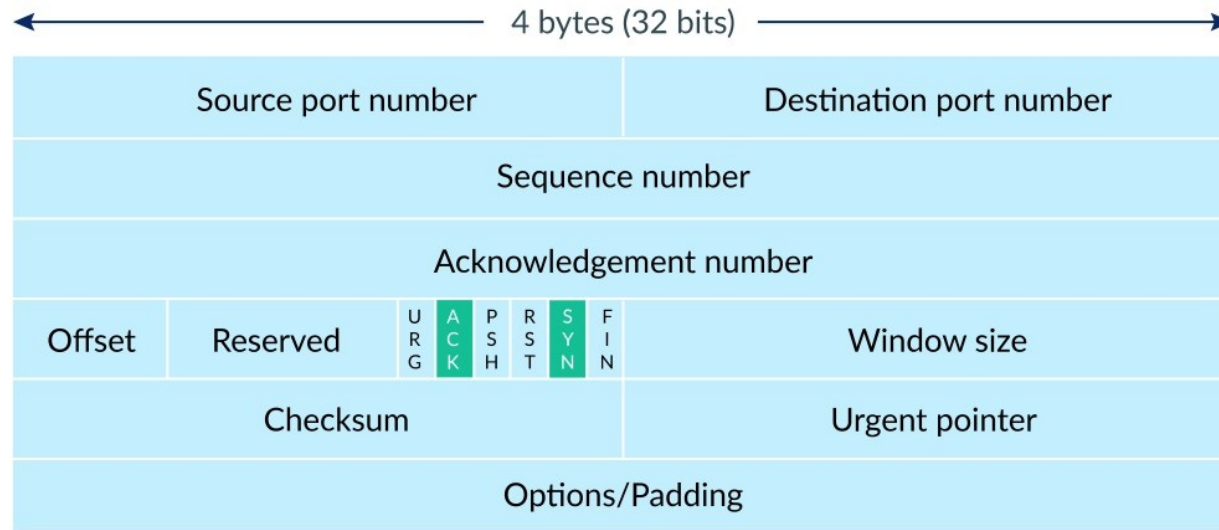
4 bytes (32 bits)

| Source port number | | | | | | | | Destination port number |
|---|---|---|---|---|---|---|---|---|
| Sequence number | | | | | | | | |
| Acknowledgement number | | | | | | | | |
| Offset | Reserved | URG | ACK | PSH | RST | SYN | FIN | Window size |
| Checksum | | | | | | | | Urgent pointer |
| Options/Padding | | | | | | | | |